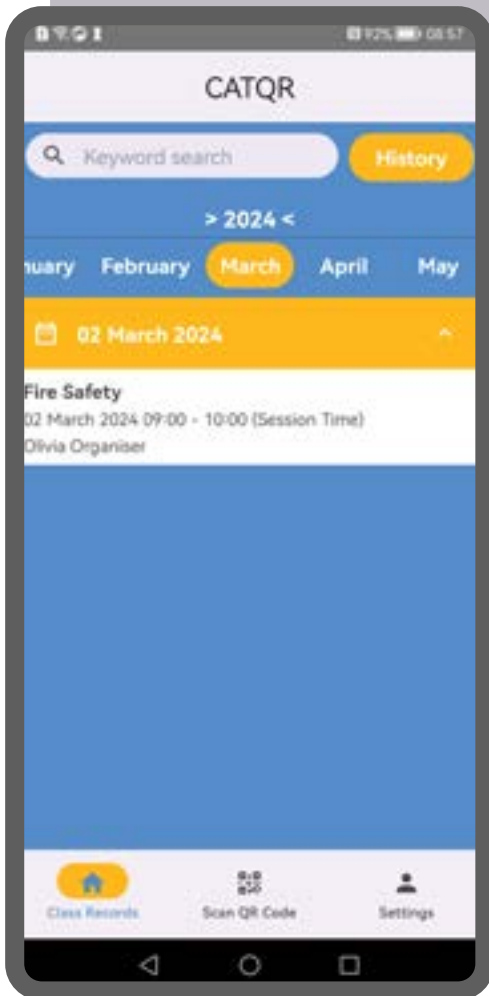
92% 08:57

CATQR

Keyword search

History

> 2024 <

nuary February March April May

02 March 2024

Fire Safety
02 March 2024 09:00 - 10:00 (Session Time)
Olivia Organiser

Class Records Scan QR Code Settings